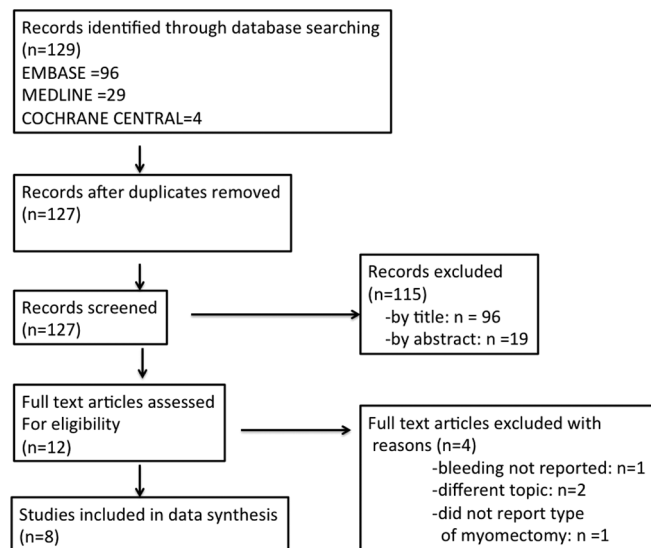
Records identified through database searching
(n=129)
EMBASE =96
MEDLINE =29
COCHRANE CENTRAL=4

Records after duplicates removed
(n=127)

Records screened
(n=127)

Records excluded
(n=115)
-by title: n = 96
-by abstract: n =19

Full text articles assessed
For eligibility
(n=12)

Full text articles excluded with reasons (n=4)
-bleeding not reported: n=1
-different topic: n=2
-did not report type of myomectomy: n =1

Studies included in data synthesis
(n=8)